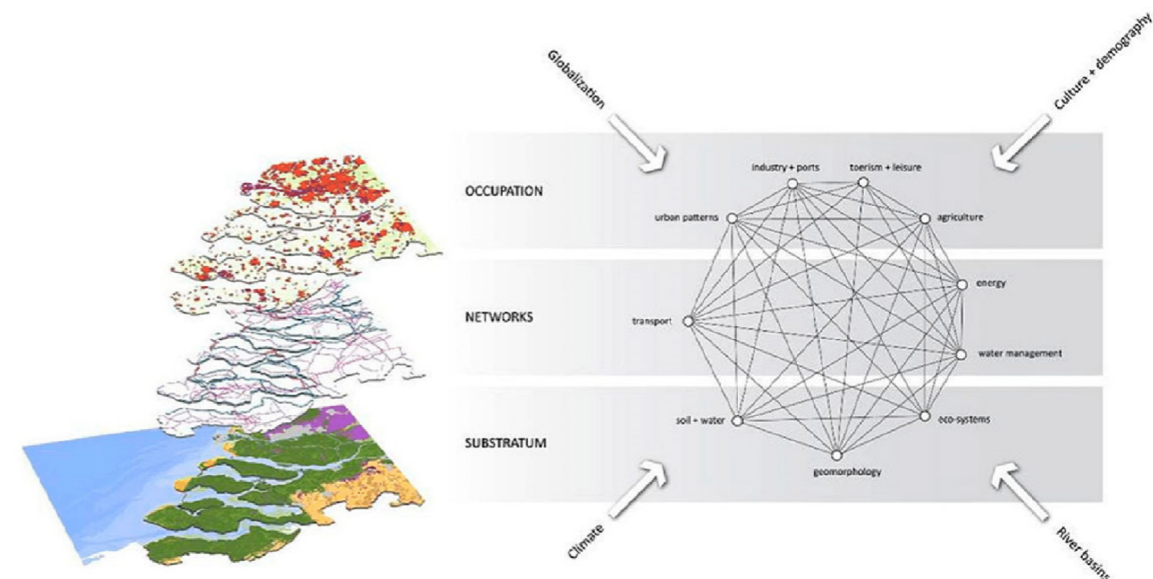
Globalization

Culture + demography

OCCUPATION

industry + ports

toerism + leisure

urban patterns

agriculture

NETWORKS

energy

transport

water management

SUBSTRATUM

soil + water

eco-systems

geomorphology

Climate

River basins